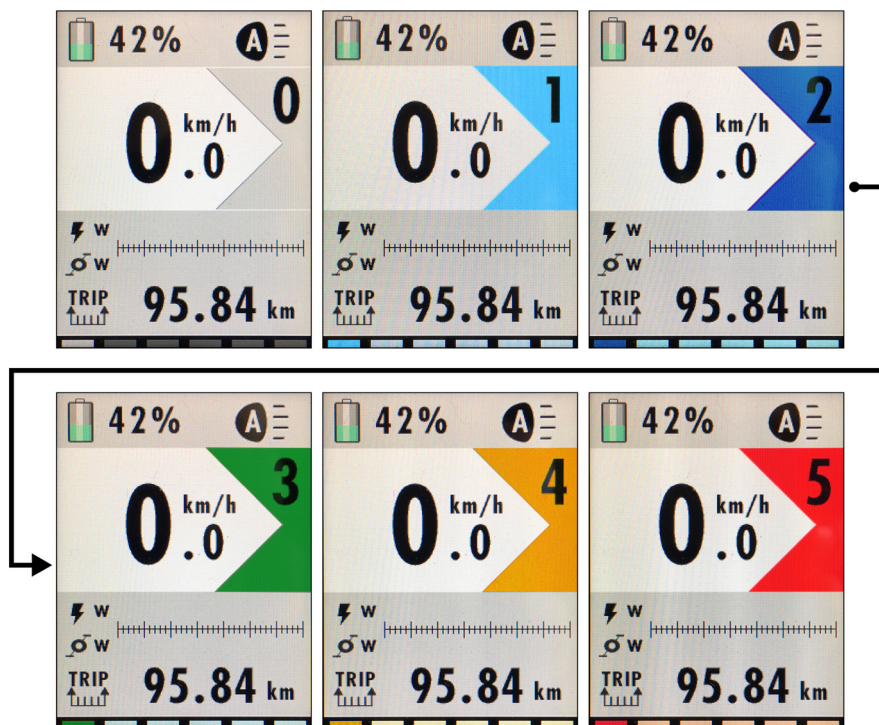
42%
A
0
0
.0
km/h
W
W
TRIP
95.84 km

42%
A
1
0
.0
km/h
W
W
TRIP
95.84 km

42%
A
2
0
.0
km/h
W
W
TRIP
95.84 km

42%
A
3
0
.0
km/h
W
W
TRIP
95.84 km

42%
A
4
0
.0
km/h
W
W
TRIP
95.84 km

42%
A
5
0
.0
km/h
W
W
TRIP
95.84 km